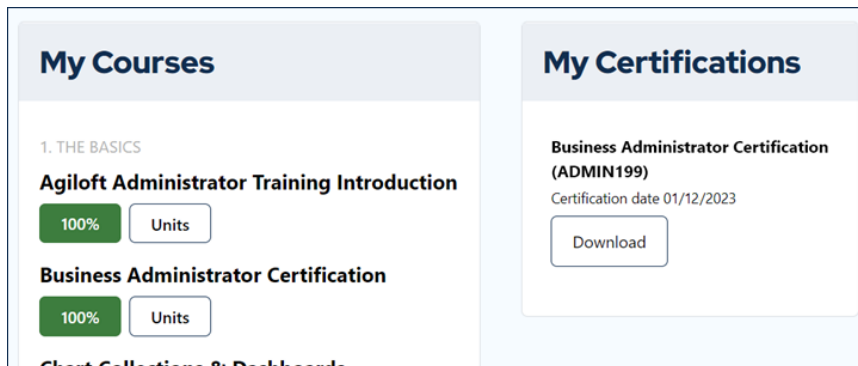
My Courses

1. THE BASICS

Agiloft Administrator Training Introduction

100%

Units

Business Administrator Certification

100%

Units

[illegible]

My Certifications

Business Administrator Certification (ADMIN199)

Certification date 01/12/2023

Download